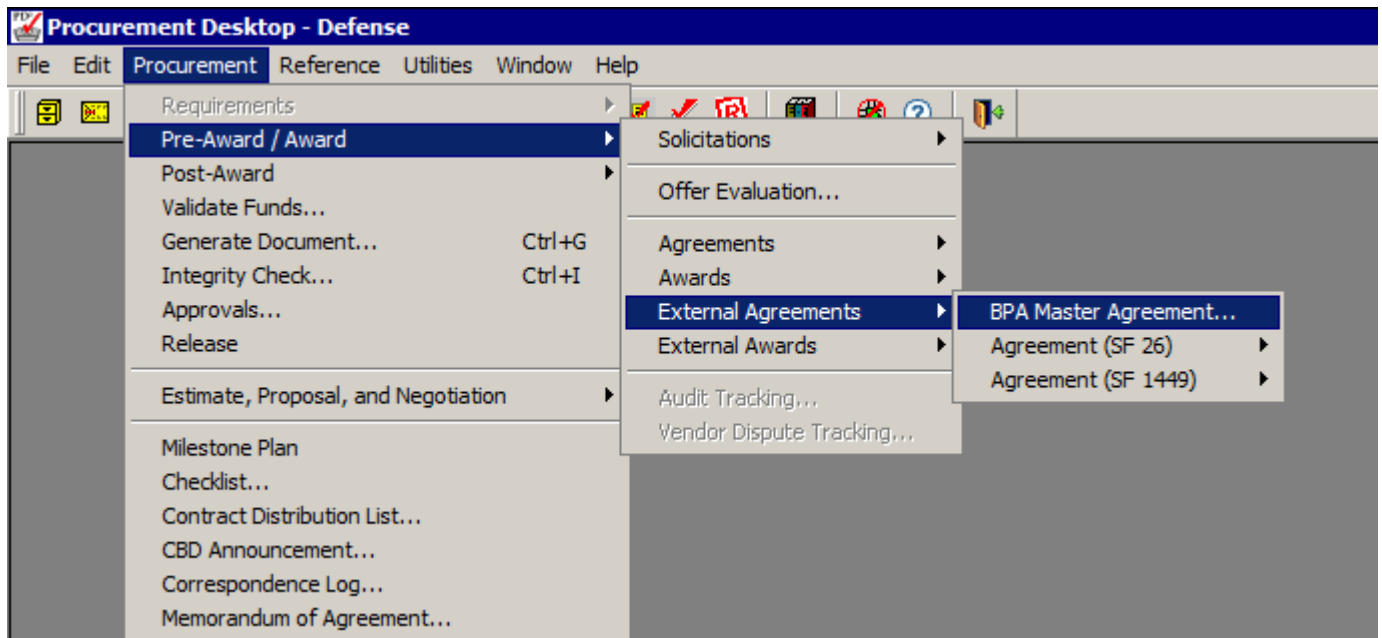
Procurement Desktop - Defense

File Edit Procurement Reference Utilities Window Help

Requirements
Pre-Award / Award
Post-Award
Validate Funds...
Generate Document... Ctrl+G
Integrity Check... Ctrl+I
Approvals...
Release

Estimate, Proposal, and Negotiation

Milestone Plan
Checklist...
Contract Distribution List...
CBD Announcement...
Correspondence Log...
Memorandum of Agreement...

Solicitations

Offer Evaluation...

Agreements
Awards
External Agreements
External Awards

Audit Tracking...
Vendor Dispute Tracking...

BPA Master Agreement...
Agreement (SF 26)
Agreement (SF 1449)